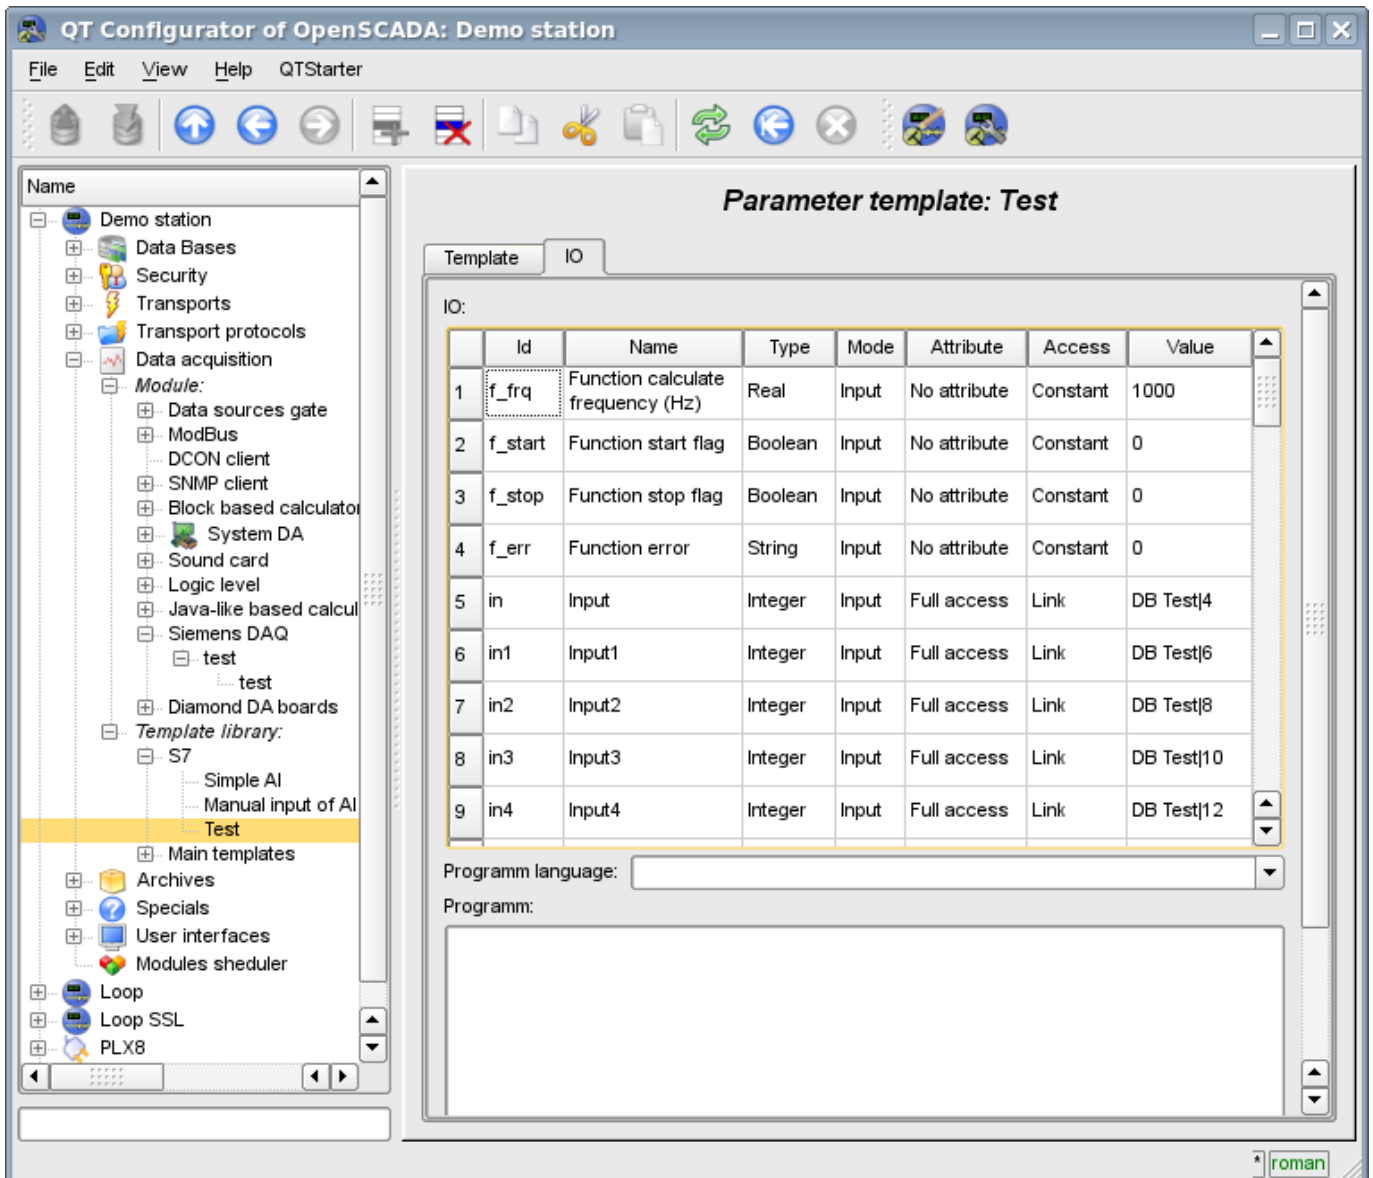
QT Configurator of OpenSCADA: Demo station

File Edit View Help QTStarter

Name
Demo station
Data Bases
Security
Transports
Transport protocols
Data acquisition
Module:
Data sources gate
ModBus
DCON client
SNMP client
Block based calculator
System DA
Sound card
Logic level
Java-like based calcul
Siemens DAQ
test
test
Diamond DA boards
Template library:
S7
Simple AI
Manual input of AI
Test
Main templates
Archives
Specials
User interfaces
Modules sheduler
Loop
Loop SSL
PLX8

Parameter template: Test

Template IO

IO:

| | Id | Name | Type | Mode | Attribute | Access | Value |
|---|---|---|---|---|---|---|---|
| 1 | f_frq | Function calculate frequency (Hz) | Real | Input | No attribute | Constant | 1000 |
| 2 | f_start | Function start flag | Boolean | Input | No attribute | Constant | 0 |
| 3 | f_stop | Function stop flag | Boolean | Input | No attribute | Constant | 0 |
| 4 | f_err | Function error | String | Input | No attribute | Constant | 0 |
| 5 | in | Input | Integer | Input | Full access | Link | DB Test\|4 |
| 6 | in1 | Input1 | Integer | Input | Full access | Link | DB Test\|6 |
| 7 | in2 | Input2 | Integer | Input | Full access | Link | DB Test\|8 |
| 8 | in3 | Input3 | Integer | Input | Full access | Link | DB Test\|10 |
| 9 | in4 | Input4 | Integer | Input | Full access | Link | DB Test\|12 |

Programm language:
Programm:

roman